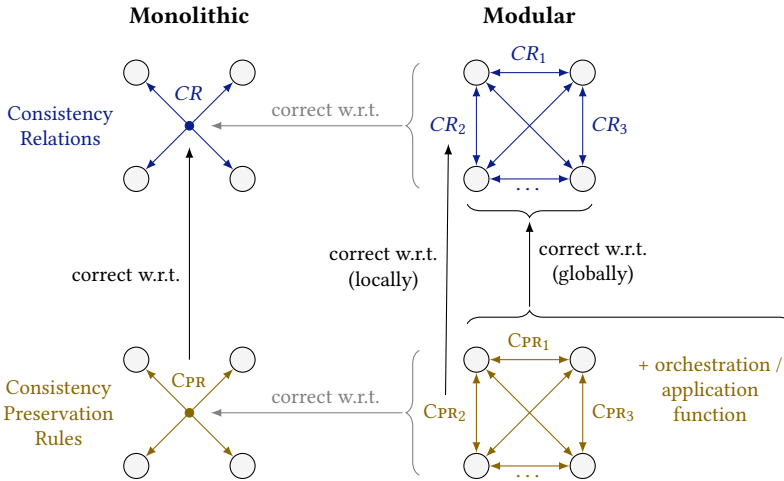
Monolithic

Modular

Consistency Relations

$CR$

correct w.r.t.

$CR_1$

$CR_2$

$CR_3$

. . .

correct w.r.t.

correct w.r.t. (locally)

correct w.r.t. (globally)

Consistency Preservation Rules

CPR

correct w.r.t.

$\text{CPR}_1$

$\text{CPR}_2$

$\text{CPR}_3$

. . .

+ orchestration / application function